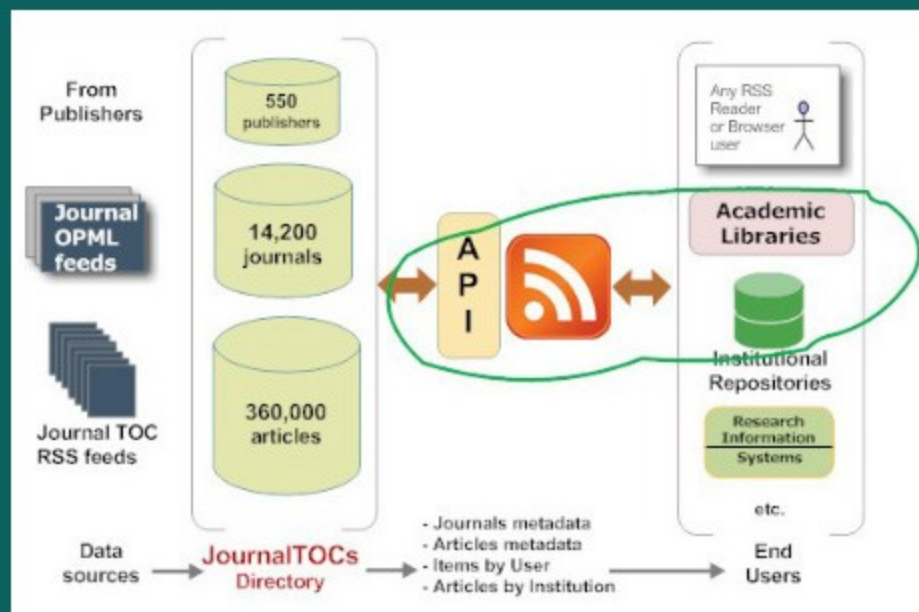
From Publishers

Journal OPML feeds

Journal TOC RSS feeds

550 publishers

14,200 journals

360,000 articles

A P I

Any RSS Reader or Browser user

Academic Libraries

Institutional Repositories

Research Information Systems

etc.

Data sources

JournalTOCs Directory

- Journals metadata
- Articles metadata
- Items by User
- Articles by Institution

End Users